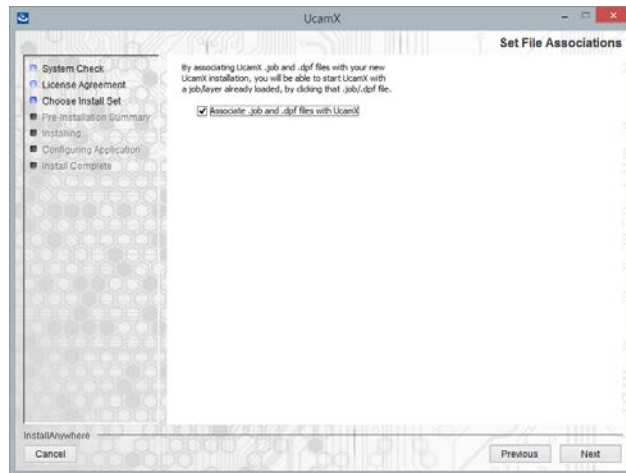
UcamX

Set File Associations

System Check
License Agreement
Choose Install Set
Pre-Installation Summary
Installing...
Configuring Application
Install Complete

By associating UcamX .job and .dpf files with your new UcamX installation, you will be able to start UcamX with a job/layer already loaded, by clicking that .job/.dpf file.

Associate .job and .dpf files with UcamX

InstallAnywhere
Cancel
Previous
Next